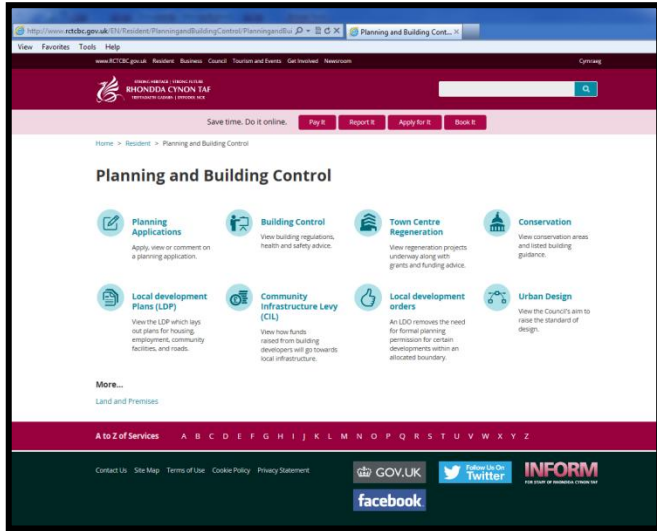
http://www.rctcbc.gov.uk/EN/Resident/PlanningandBuildingControl/PlanningandBui

Planning and Building Cont...

View Favorites Tools Help

www.RCTCBC.gov.uk Resident Business Council Tourism and Events Get Involved Newsroom

Cymraeg

STRONG HERITAGE | STRONG FUTURE
RHONDDA CYNON TAF
TREFTADAETH GADARN | DYFODOL SICR

Save time. Do it online.

Pay It

Report It

Apply for It

Book It

Home > Resident > Planning and Building Control

Planning and Building Control

Planning Applications

Apply, view or comment on a planning application.

Building Control

View building regulations, health and safety advice.

Town Centre Regeneration

View regeneration projects underway along with grants and funding advice.

Conservation

View conservation areas and listed building guidance.

Local development Plans (LDP)

View the LDP which lays out plans for housing, employment, community facilities, and roads.

Community Infrastructure Levy (CIL)

View how funds raised from building developers will go towards local infrastructure.

Local development orders

An LDO removes the need for formal planning permission for certain developments within an allocated boundary.

Urban Design

View the Council's aim to raise the standard of design.

More...

Land and Premises

A to Z of Services A B C D E F G H I J K L M N O P Q R S T U V W X Y Z

Contact Us Site Map Terms of Use Cookie Policy Privacy Statement

GOV.UK

Follow Us On Twitter

INFORM
FOR STAFF OF RHONDDA CYNON TAF

facebook